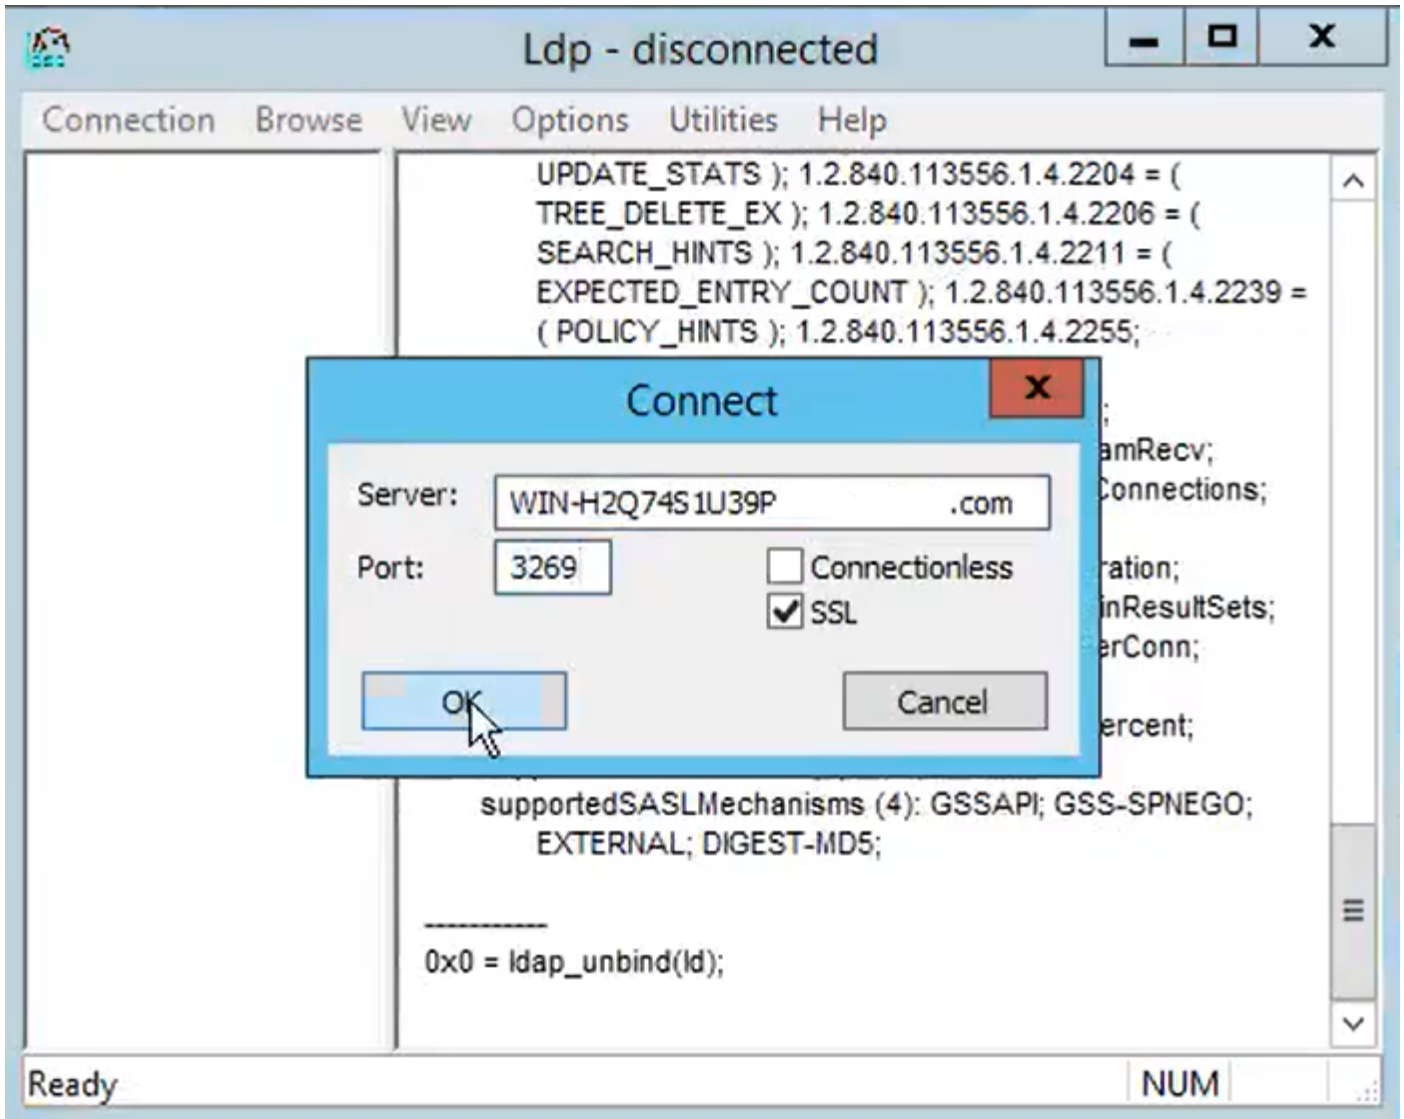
Ldp - disconnected

Connection Browse View Options Utilities Help

UPDATE_STATS ); 1.2.840.113556.1.4.2204 = ( TREE_DELETE_EX ); 1.2.840.113556.1.4.2206 = ( SEARCH_HINTS ); 1.2.840.113556.1.4.2211 = ( EXPECTED_ENTRY_COUNT ); 1.2.840.113556.1.4.2239 = ( POLICY_HINTS ); 1.2.840.113556.1.4.2255;

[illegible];
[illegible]amRecv;
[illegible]onnections;
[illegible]ration;
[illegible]inResultSets;
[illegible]erConn;
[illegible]ercent;

Connect

Server: WIN-H2Q74S1U39P .com
Port: 3269
Connectionless
SSL
OK
Cancel

supportedSASLMechanisms (4): GSSAPI; GSS-SPNEGO; EXTERNAL; DIGEST-MD5;

-----------
0x0 = ldap_unbind(ld);

Ready
NUM